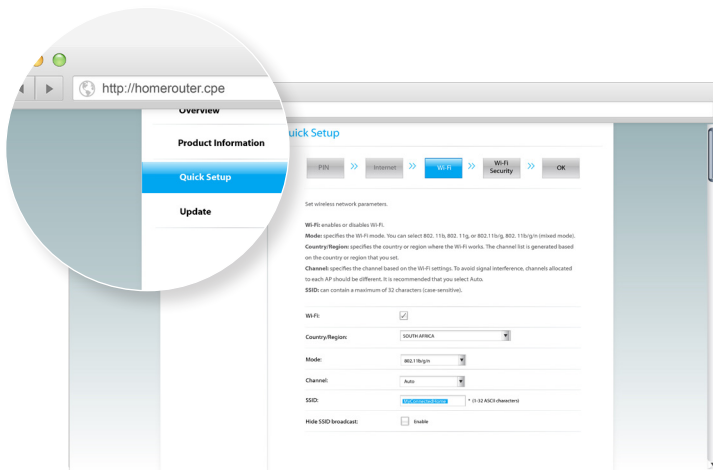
http://homerouter.cpe

Overview

Product Information

Quick Setup

Update

uick Setup

PIN » Internet » Wi-Fi » Wi-Fi Security » OK

Set wireless network parameters.

Wi-Fi: enables or disables Wi-Fi.
Mode: specifies the Wi-Fi mode. You can select 802. 11b, 802. 11g, or 802.11b/g, 802. 11b/g/n (mixed mode).
Country/Region: specifies the country or region where the Wi-Fi works. The channel list is generated based on the country or region that you set.
Channel: specifies the channel based on the Wi-Fi settings. To avoid signal interference, channels allocated to each AP should be different. It is recommended that you select Auto.
SSID: can contain a maximum of 32 characters (case-sensitive).

Wi-Fi:

Country/Region: SOUTH AFRICA

Mode: 802.11b/g/n

Channel: Auto

SSID: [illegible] * (1-32 ASCII characters)

Hide SSID broadcast: Enable